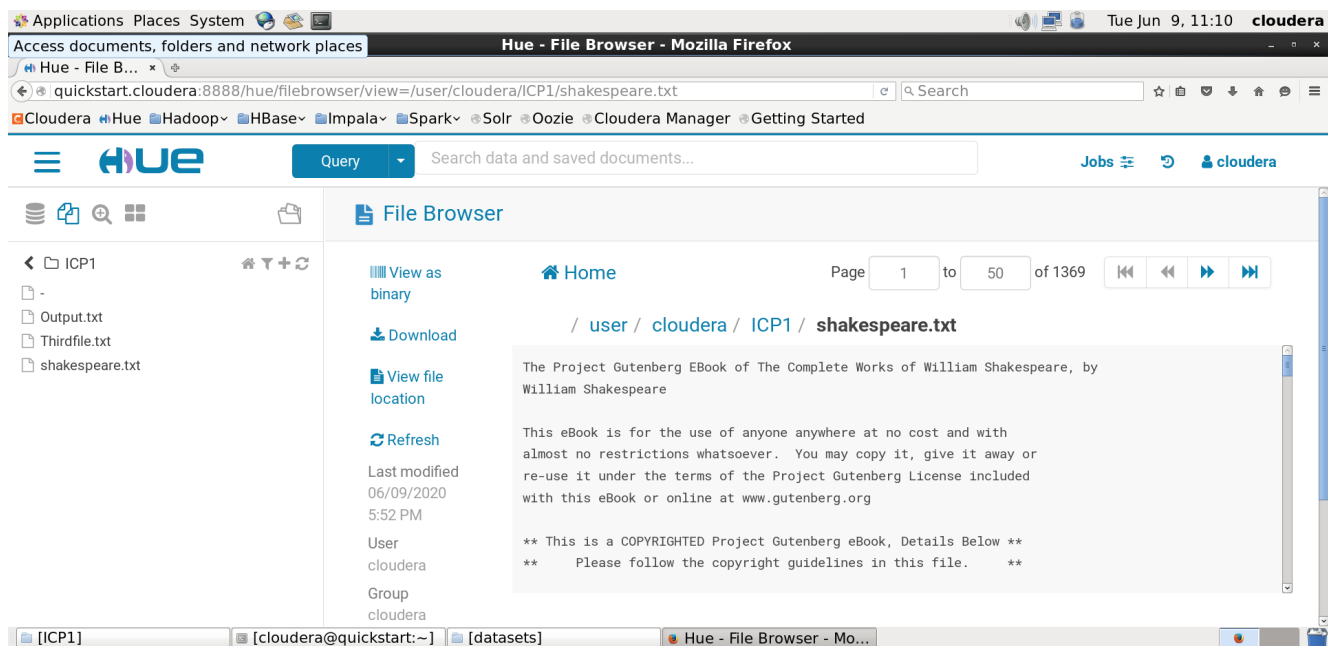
Applications Places System

Tue Jun 9, 11:10 cloudera

Access documents, folders and network places

Hue - File Browser - Mozilla Firefox

Hue - File B... ×

quickstart.cloudera:8888/hue/filebrowser/view=/user/cloudera/ICP1/shakespeare.txt

Search

Cloudera Hue Hadoop HBase Impala Spark Solr Oozie Cloudera Manager Getting Started

HUE

Query

Search data and saved documents...

Jobs

cloudera

File Browser

ICP1

-

Output.txt

Thirdfile.txt

shakespeare.txt

View as binary

Download

View file location

Refresh

Last modified
06/09/2020
5:52 PM

User
cloudera

Group
cloudera

Home

Page 1 to 50 of 1369

/ user / cloudera / ICP1 / shakespeare.txt

The Project Gutenberg EBook of The Complete Works of William Shakespeare, by William Shakespeare

This eBook is for the use of anyone anywhere at no cost and with almost no restrictions whatsoever. You may copy it, give it away or re-use it under the terms of the Project Gutenberg License included with this eBook or online at www.gutenberg.org

** This is a COPYRIGHTED Project Gutenberg eBook, Details Below **
** Please follow the copyright guidelines in this file. **

[ICP1]

[cloudera@quickstart:~]

[datasets]

Hue - File Browser - Mo...